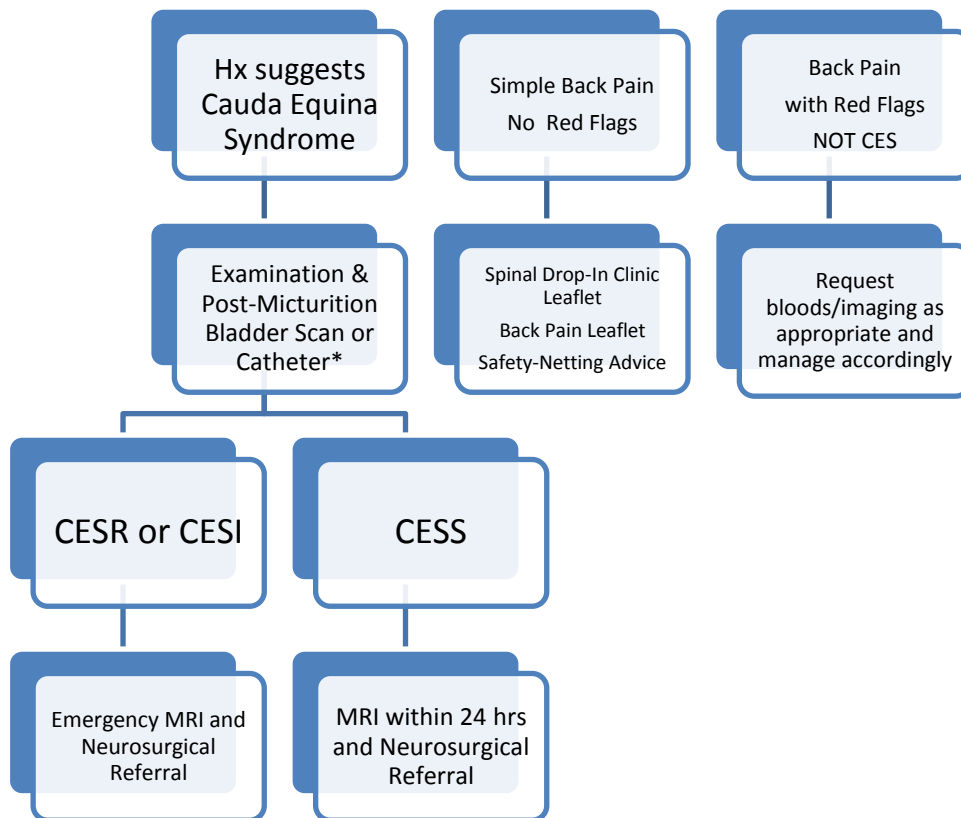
Hx suggests Cauda Equina Syndrome

Simple Back Pain
No Red Flags

Back Pain
with Red Flags
NOT CES

Examination & Post-Micturition Bladder Scan or Catheter*

Spinal Drop-In Clinic Leaflet
Back Pain Leaflet
Safety-Netting Advice

Request bloods/imaging as appropriate and manage accordingly

CESR or CESI

CESS

Emergency MRI and Neurosurgical Referral

MRI within 24 hrs and Neurosurgical Referral